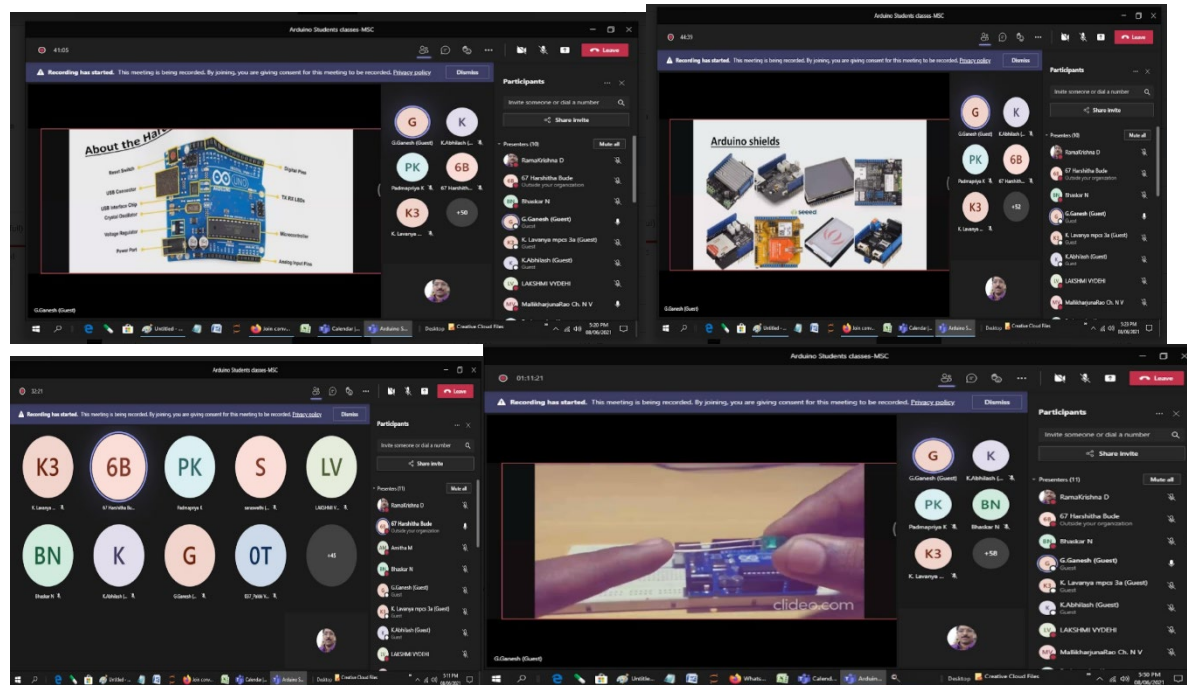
Arduino Students classes-MSC

41:05

Leave

Recording has started. This meeting is being recorded. By joining, you are giving consent for this meeting to be recorded. Privacy policy

Dismiss

About the Har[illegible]

Reset Switch

USB Connector

USB Interface Chip

Crystal Oscillator

Voltage Regulator

Power Port

Digital Pins

TX RX LEDs

Microcontroller

Analog Input Pins

G
G.Ganesh (Guest)

K
K.Abhilash (Guest)

PK
Padmapriya K

6B
67 Harshitha

K3
K. Lavanya

+50

G.Ganesh (Guest)

Participants

Invite someone or dial a number

Share invite

Presenters (10)

Mute all

RamaKrishna D

67 Harshitha Bude
Outside your organization

Bhaskar N

G.Ganesh (Guest)
Guest

K. Lavanya mpcs 3a (Guest)
Guest

K.Abhilash (Guest)
Guest

LAKSHMI VYDEHI

MallikharjunaRao Ch. N V

Untitled - ...

Join conv...

Calendar |...

Arduino S...

Desktop

Creative Cloud Files

5:00 PM
08/06/2021

Arduino Students classes-MSC

44:39

Leave

Recording has started. This meeting is being recorded. By joining, you are giving consent for this meeting to be recorded. Privacy policy

Dismiss

Arduino shields

seeed

G
G.Ganesh (Guest)

K
K.Abhilash (Guest)

PK
Padmapriya K

6B
67 Harshith...

K3
K. Lavanya

+52

G.Ganesh (Guest)

Participants

Invite someone or dial a number

Share invite

Presenters (10)

Mute all

RamaKrishna D

67 Harshitha Bude
Outside your organization

Bhaskar N

G.Ganesh (Guest)
Guest

K. Lavanya mpcs 3a (Guest)
Guest

K.Abhilash (Guest)
Guest

LAKSHMI VYDEHI

MallikharjunaRao Ch. N V

Untitled - ...

Join conv...

Calendar |...

Arduino S...

Desktop

Creative Cloud Files

5:23 PM
08/06/2021

Arduino Students classes-MSC

53:21

Leave

Recording has started. This meeting is being recorded. By joining, you are giving consent for this meeting to be recorded. Privacy policy

Dismiss

K3
K. Lavanya ...

6B
67 Harshitha Bu...

PK
Padmapriya K

S
saraswathi

LV
LAKSHMI V...

BN
Bhaskar N

K
K.Abhilash (G...

G
G.Ganesh (G...

0T
027_Nikhil V...

+45

Participants

Invite someone or dial a number

Share invite

Presenters (11)

Mute all

RamaKrishna D

67 Harshitha Bude
Outside your organization

Amitha M

Bhaskar N

G.Ganesh (Guest)
Guest

K. Lavanya mpcs 3a (Guest)
Guest

K.Abhilash (Guest)
Guest

LAKSHMI VYDEHI

Untitled - ...

Join conv...

Calendar |...

Arduino S...

Desktop

Creative Cloud Files

5:11 PM
08/06/2021

Arduino Students classes-MSC

01:11:21

Leave

Recording has started. This meeting is being recorded. By joining, you are giving consent for this meeting to be recorded. Privacy policy

Dismiss

clideo.com

G
G.Ganesh (Guest)

K
K.Abhilash (Guest)

PK
Padmapriya K

BN
Bhaskar N

K3
K. Lavanya ...

+58

G.Ganesh (Guest)

Participants

Invite someone or dial a number

Share invite

Presenters (11)

Mute all

RamaKrishna D

67 Harshitha Bude
Outside your organization

Bhaskar N

G.Ganesh (Guest)
Guest

K. Lavanya mpcs 3a (Guest)
Guest

K.Abhilash (Guest)
Guest

LAKSHMI VYDEHI

MallikharjunaRao Ch. N V

Whats...

Untitle...

Calend...

Arduin...

Desktop

Creative Cloud Files

5:50 PM
08/06/2021